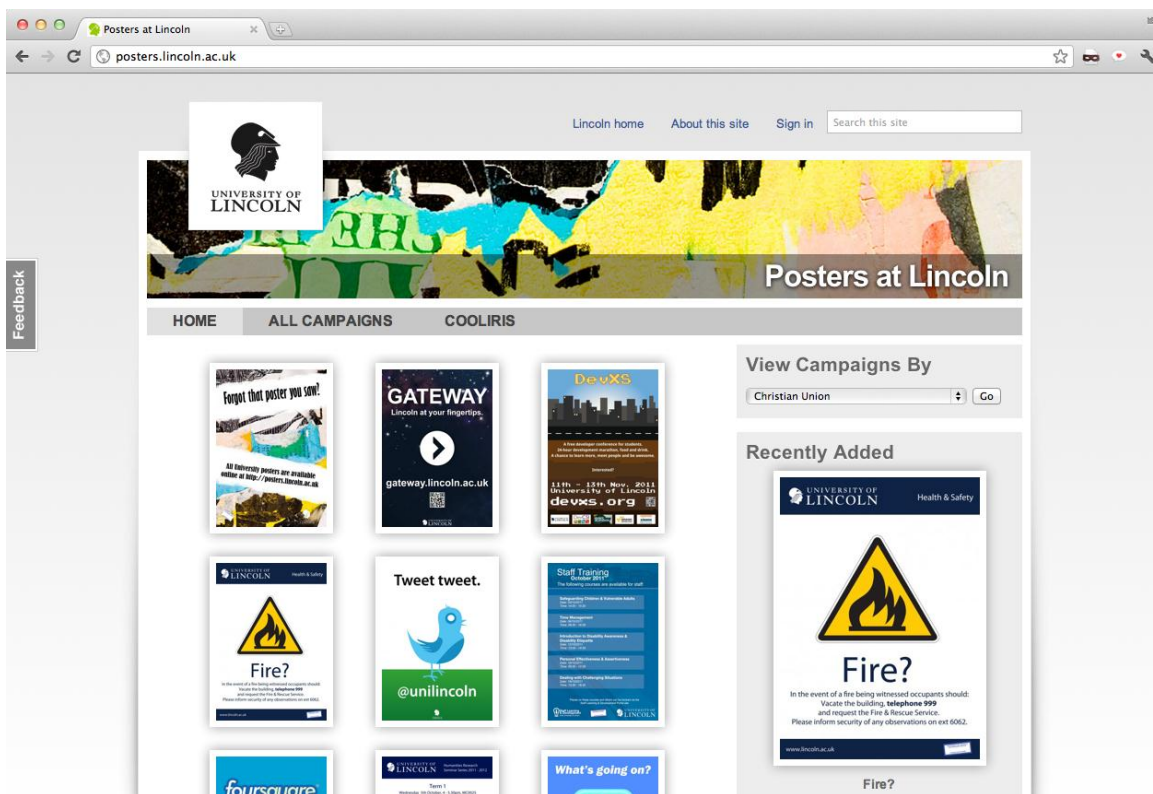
Posters at Lincoln

posters.lincoln.ac.uk

UNIVERSITY OF LINCOLN

Lincoln home   About this site   Sign in   Search this site

Posters at Lincoln

Feedback

HOME   ALL CAMPAIGNS   COOLIRIS

Forgot that poster you saw!

All University posters are available online at http://posters.lincoln.ac.uk

GATEWAY
Lincoln at your fingertips.

gateway.lincoln.ac.uk

DevXS

11th - 13th Nov. 2011
University of Lincoln
devxs.org

UNIVERSITY OF LINCOLN   Health & Safety

Fire?

Tweet tweet.

@unilincoln

Staff Training
October 2011

UNIVERSITY OF LINCOLN

foursquare

UNIVERSITY OF LINCOLN

Term 1

What's going on?

View Campaigns By

Christian Union   Go

Recently Added

UNIVERSITY OF LINCOLN   Health & Safety

Fire?

In the event of a fire being witnessed occupants should:
Vacate the building, telephone 999
and request the Fire & Rescue Service.
Please inform security of any observations on ext 6062.

www.lincoln.ac.uk

Fire?